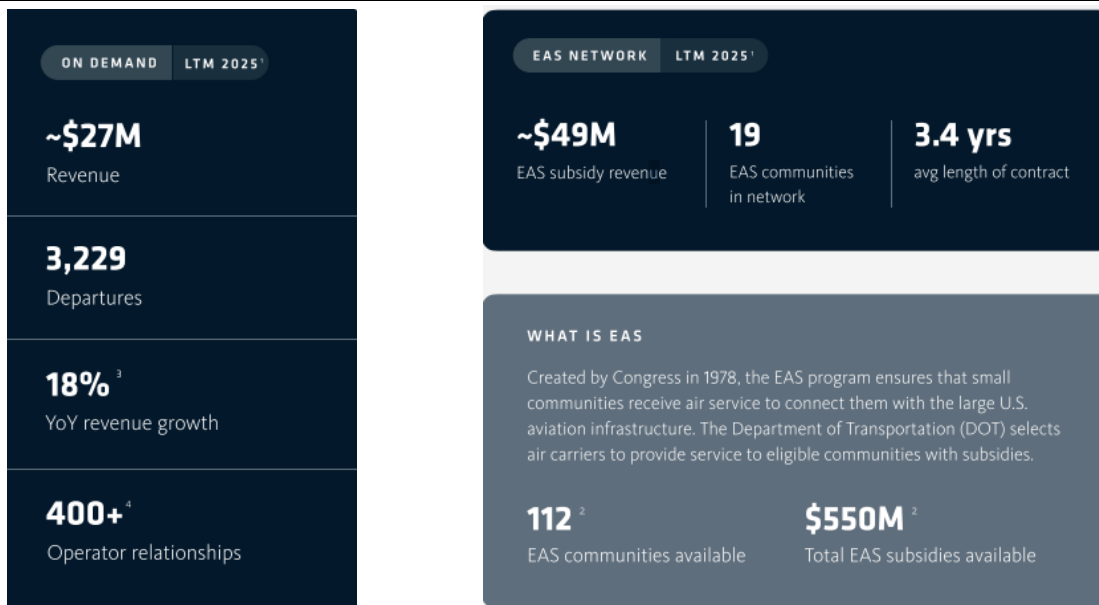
ON DEMAND LTM 2025$^1$

~$27M
Revenue

3,229
Departures

18%$^3$
YoY revenue growth

400+$^4$
Operator relationships

EAS NETWORK LTM 2025$^1$

~$49M
EAS subsidy revenue

19
EAS communities in network

3.4 yrs
avg length of contract

WHAT IS EAS

Created by Congress in 1978, the EAS program ensures that small communities receive air service to connect them with the large U.S. aviation infrastructure. The Department of Transportation (DOT) selects air carriers to provide service to eligible communities with subsidies.

112$^2$
EAS communities available

$550M$^2$
Total EAS subsidies available